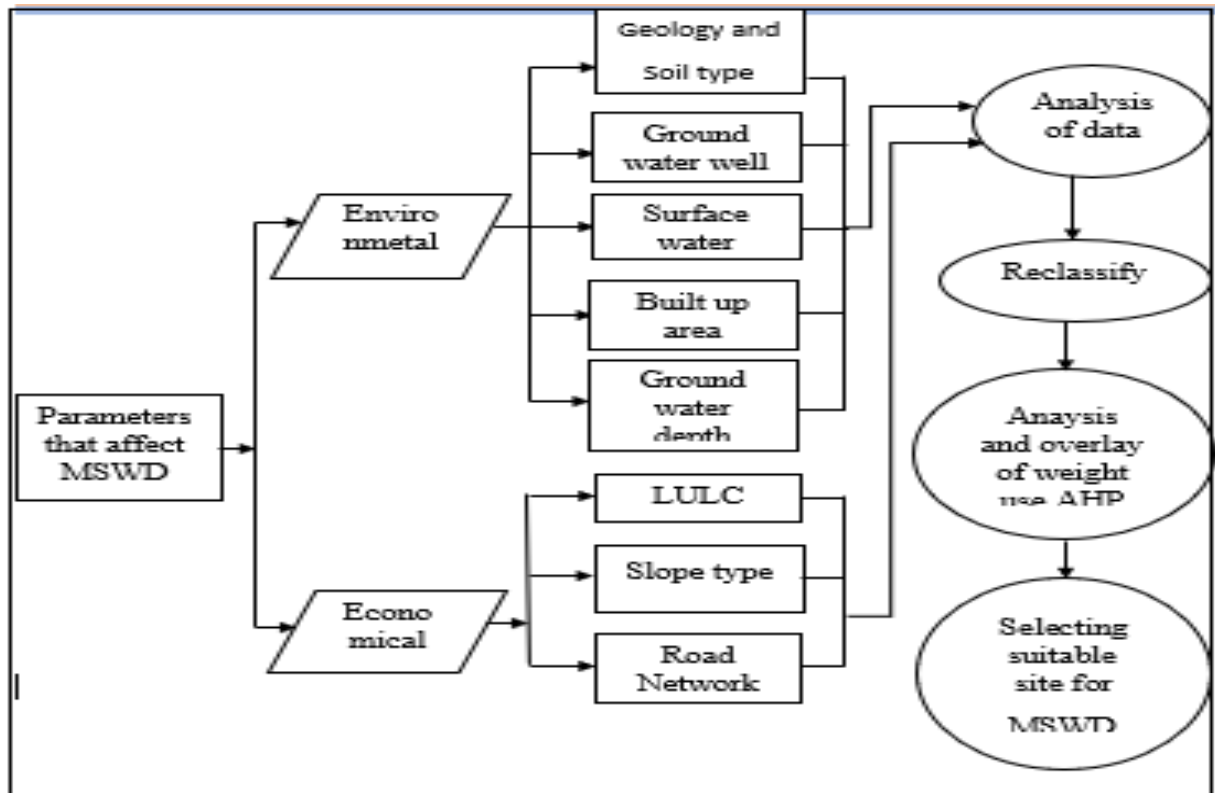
Geology and Soil type

Ground water well

Surface water

Built up area

Ground water depth

Enviro nmetal

Parameters that affect MSWD

LULC

Slope type

Road Network

Econo mical

Analysis of data

Reclassify

Anaysis and overlay of weight use AHP

Selecting suitable site for MSWD